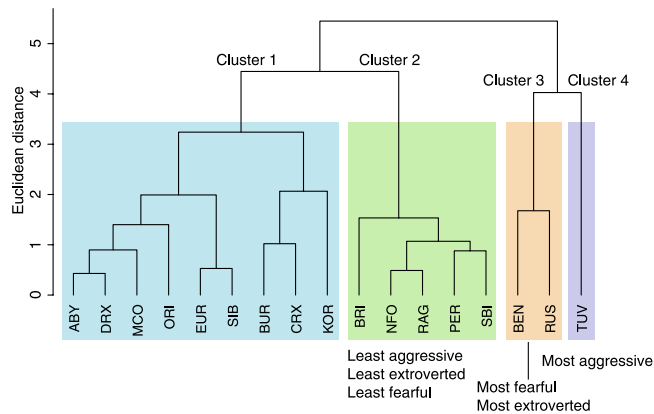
Euclidean distance

5
4
3
2
1
0

Cluster 1
Cluster 2
Cluster 3
Cluster 4

ABY
DRX
MCO
ORI
EUR
SIB
BUR
CRX
KOR
BRI
NFO
RAG
PER
SBI
BEN
RUS
TUV

Least aggressive
Least extroverted
Least fearful

Most aggressive

Most fearful
Most extroverted